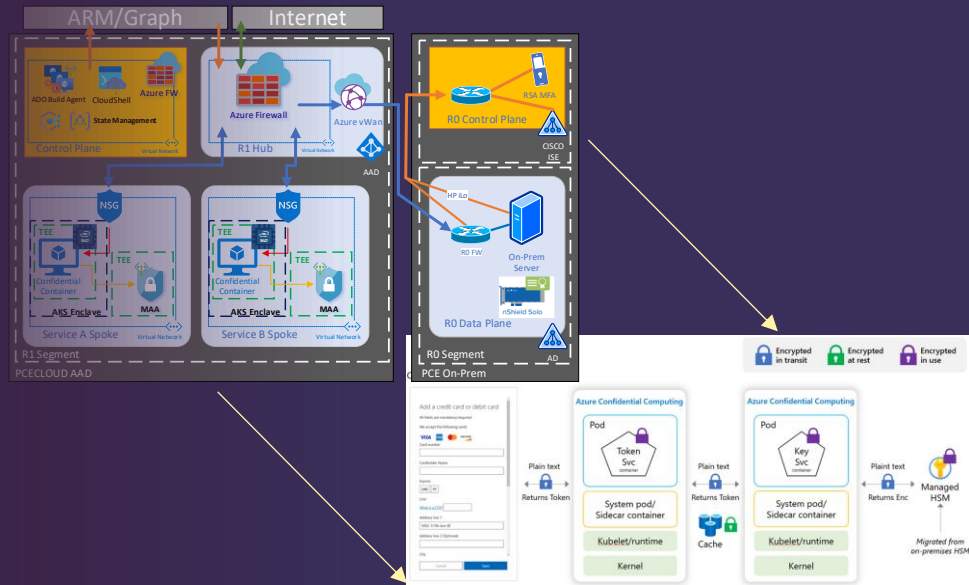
ARM/Graph
Internet

ADO Build Agent
CloudShell
Azure FW
State Management
Control Plane
Virtual Network

Azure Firewall
R1 Hub
Virtual Network
Azure vWan
AAD

NSG
TEE
Confidential Container
TEE
MAA
AKS Enclave
Service A Spoke
Virtual Network

NSG
TEE
Confidential Container
TEE
MAA
AKS Enclave
Service B Spoke
Virtual Network

R1 Segment
PCECLOUD AAD

RSA MFA
R0 Control Plane
CISCO ISE

HP iLo
R0 FW
On-Prem Server
nShield Solo
R0 Data Plane
AD
R0 Segment
PCE On-Prem

Encrypted in transit
Encrypted at rest
Encrypted in use

Add a credit card or debit card
All fields are mandatory/required
We accept the following cards
Card number
Cardholder Name
Expires
What is a CVV?
Address line 1
Address line 2 (Optional)
City
Cancel
Save

Plain text
Returns Token

Azure Confidential Computing
Pod
Token Svc
container
System pod/ Sidecar container
Kubelet/runtime
Kernel

Plain text
Returns Token
Cache

Azure Confidential Computing
Pod
Key Svc
container
System pod/ Sidecar container
Kubelet/runtime
Kernel

Plaint text
Returns Enc
Managed HSM
Migrated from on-premises HSM